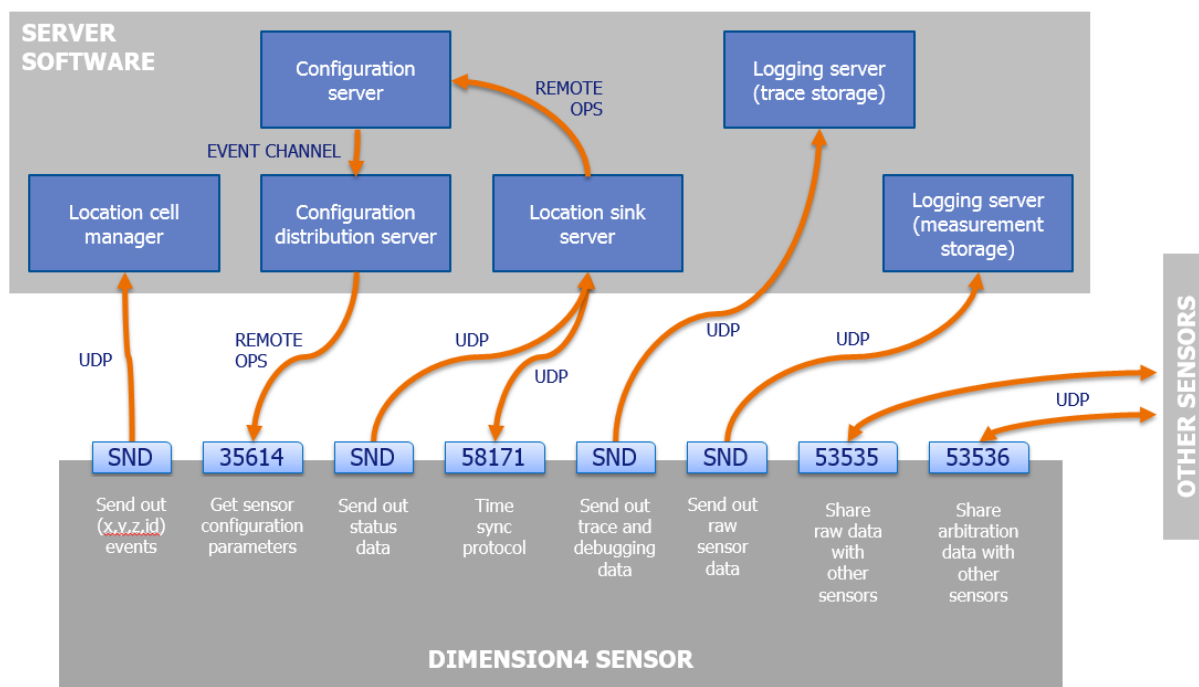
SERVER SOFTWARE

Configuration server

REMOTE OPS

Logging server (trace storage)

EVENT CHANNEL

Location cell manager

Configuration distribution server

Location sink server

Logging server (measurement storage)

OTHER SENSORS

UDP

REMOTE OPS

UDP

UDP

UDP

UDP

UDP

SND

35614

SND

58171

SND

SND

53535

53536

Send out (x,y,z,id) events

Get sensor configuration parameters

Send out status data

Time sync protocol

Send out trace and debugging data

Send out raw sensor data

Share raw data with other sensors

Share arbitration data with other sensors

DIMENSION4 SENSOR